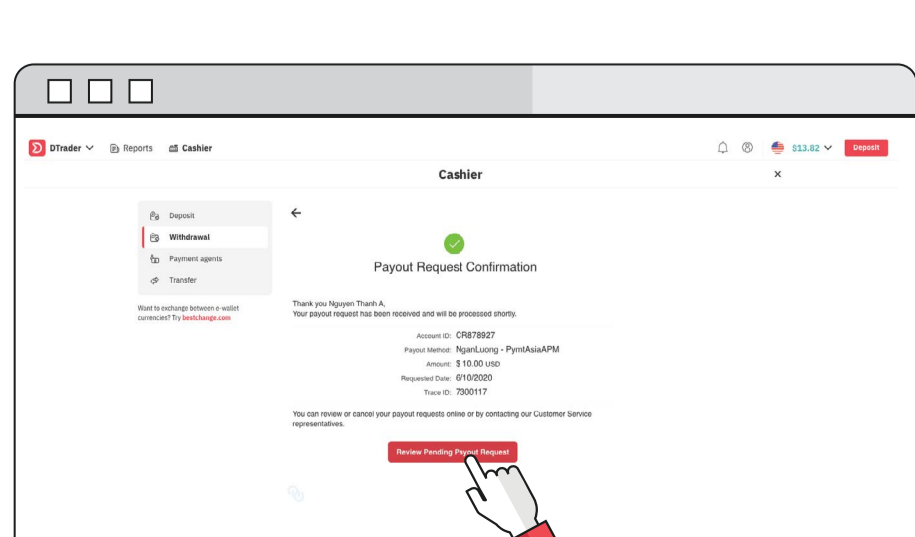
DTrader Reports Cashier $13.82 Deposit

Cashier

Deposit
Withdrawal
Payment agents
Transfer

Want to exchange between e-wallet currencies? Try bestchange.com

Payout Request Confirmation

Thank you Nguyen Thanh A,
Your payout request has been received and will be processed shortly.

Account ID: CR878927
Payout Method: NganLuong - PymtAsiaAPM
Amount: $ 10.00 USD
Requested Date: 6/10/2020
Trace ID: 7300117

You can review or cancel your payout requests online or by contacting our Customer Service representatives.

Review Pending Payout Request